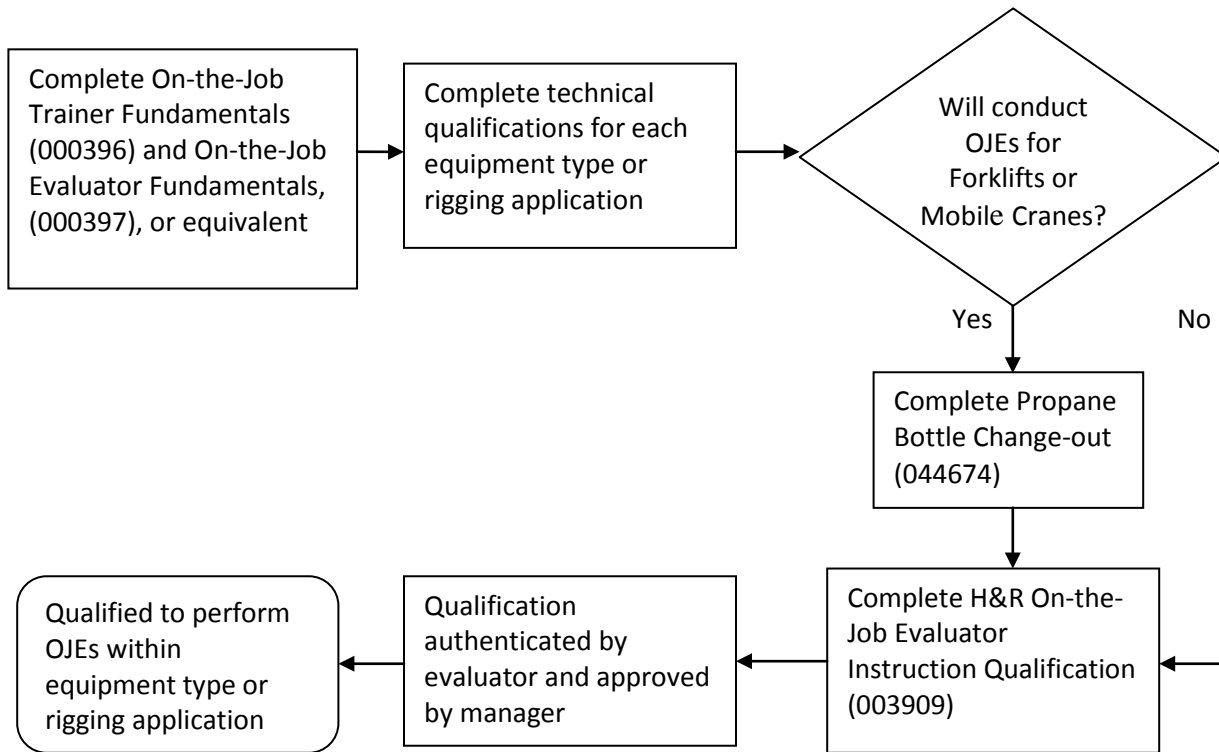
Complete On-the-Job Trainer Fundamentals (000396) and On-the-Job Evaluator Fundamentals, (000397), or equivalent

Complete technical qualifications for each equipment type or rigging application

Will conduct OJEs for Forklifts or Mobile Cranes?

Yes

No

Complete Propane Bottle Change-out (044674)

Complete H&R On-the-Job Evaluator Instruction Qualification (003909)

Qualification authenticated by evaluator and approved by manager

Qualified to perform OJEs within equipment type or rigging application